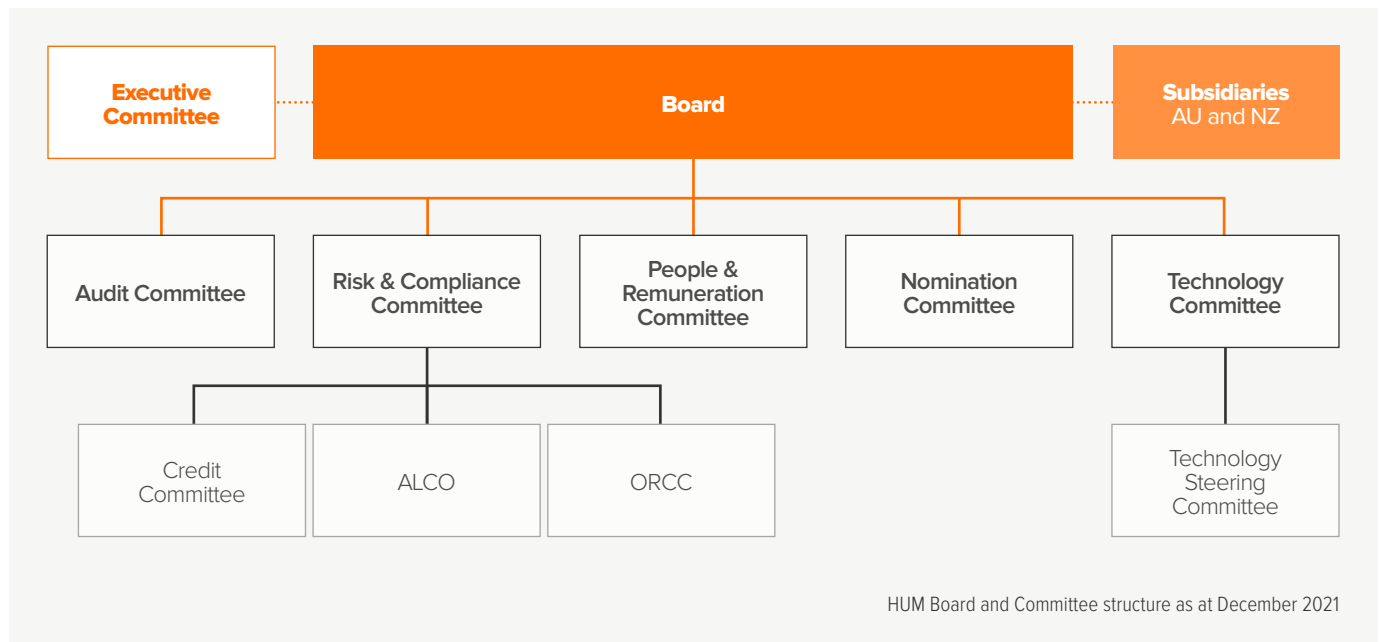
Executive Committee

Board

Subsidiaries
AU and NZ

Audit Committee

Risk & Compliance Committee

People & Remuneration Committee

Nomination Committee

Technology Committee

Credit Committee

ALCO

ORCC

Technology Steering Committee

HUM Board and Committee structure as at December 2021